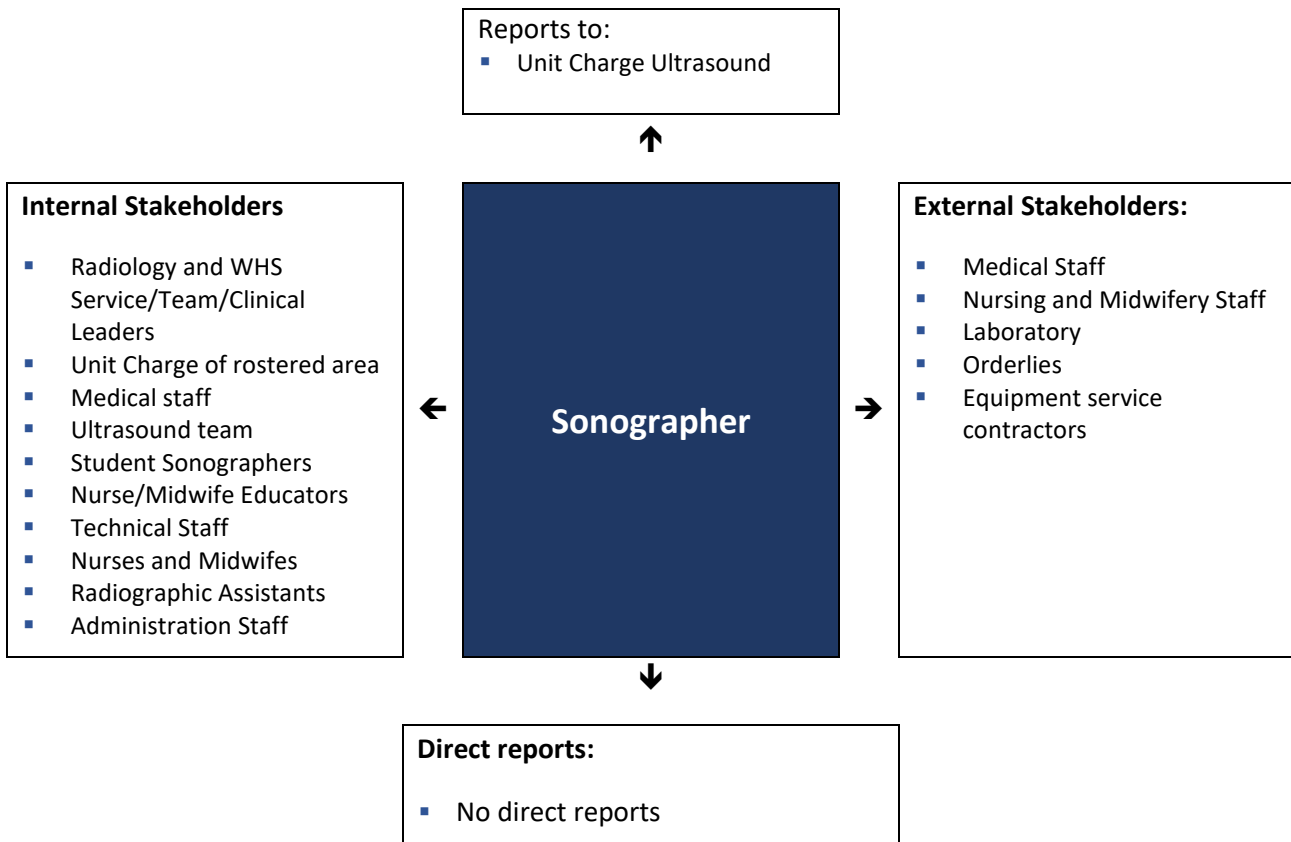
Reports to:
- Unit Charge Ultrasound

Internal Stakeholders

- Radiology and WHS Service/Team/Clinical Leaders
- Unit Charge of rostered area
- Medical staff
- Ultrasound team
- Student Sonographers
- Nurse/Midwife Educators
- Technical Staff
- Nurses and Midwifes
- Radiographic Assistants
- Administration Staff

Sonographer

External Stakeholders:

- Medical Staff
- Nursing and Midwifery Staff
- Laboratory
- Orderlies
- Equipment service contractors

Direct reports:

- No direct reports